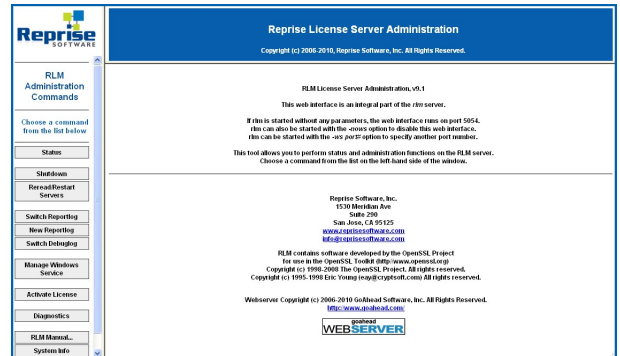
Reprise SOFTWARE

RLM Administration Commands

Choose a command from the list below

Status

Shutdown

Reread/Restart Servers

Switch Reportlog

New Reportlog

Switch Debuglog

Manage Windows Service

Activate License

Diagnostics

RLM Manual...

System Info

Reprise License Server Administration

Copyright (c) 2006-2010, Reprise Software, Inc. All Rights Reserved.

RLM License Server Administration, v9.1

This web interface is an integral part of the *rlm* server.

If rlm is started without any parameters, the web interface runs on port 5054. rlm can also be started with the *-nows* option to disable this web interface. rlm can be started with the *-ws port#* option to specify another port number.

This tool allows you to perform status and administration functions on the RLM server. Choose a command from the list on the left-hand side of the window.

Reprise Software, Inc.
1530 Meridian Ave
Suite 290
San Jose, CA 95125
www.reprisesoftware.com
info@reprisesoftware.com

RLM contains software developed by the OpenSSL Project for use in the OpenSSL Toolkit (http://www.openssl.org)
Copyright (c) 1998-2008 The OpenSSL Project. All rights reserved.
Copyright (c) 1995-1998 Eric Young (eay@cryptsoft.com) All rights reserved.

Webserver Copyright (c) 2006-2010 GoAhead Software, Inc. All Rights Reserved.
http://www.goahead.com/

goahead WEBSERVER